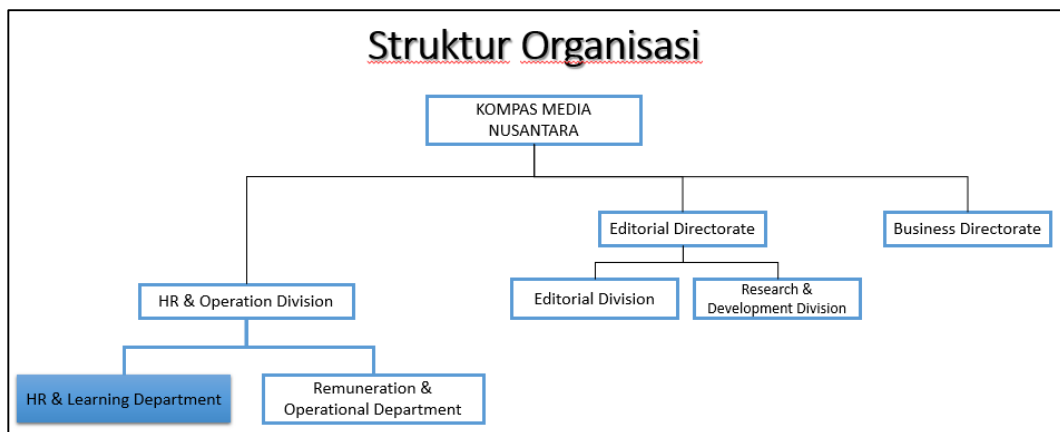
Struktur Organisasi

KOMPAS MEDIA NUSANTARA

Editorial Directorate

Business Directorate

HR & Operation Division

Editorial Division

Research & Development Division

HR & Learning Department

Remuneration & Operational Department